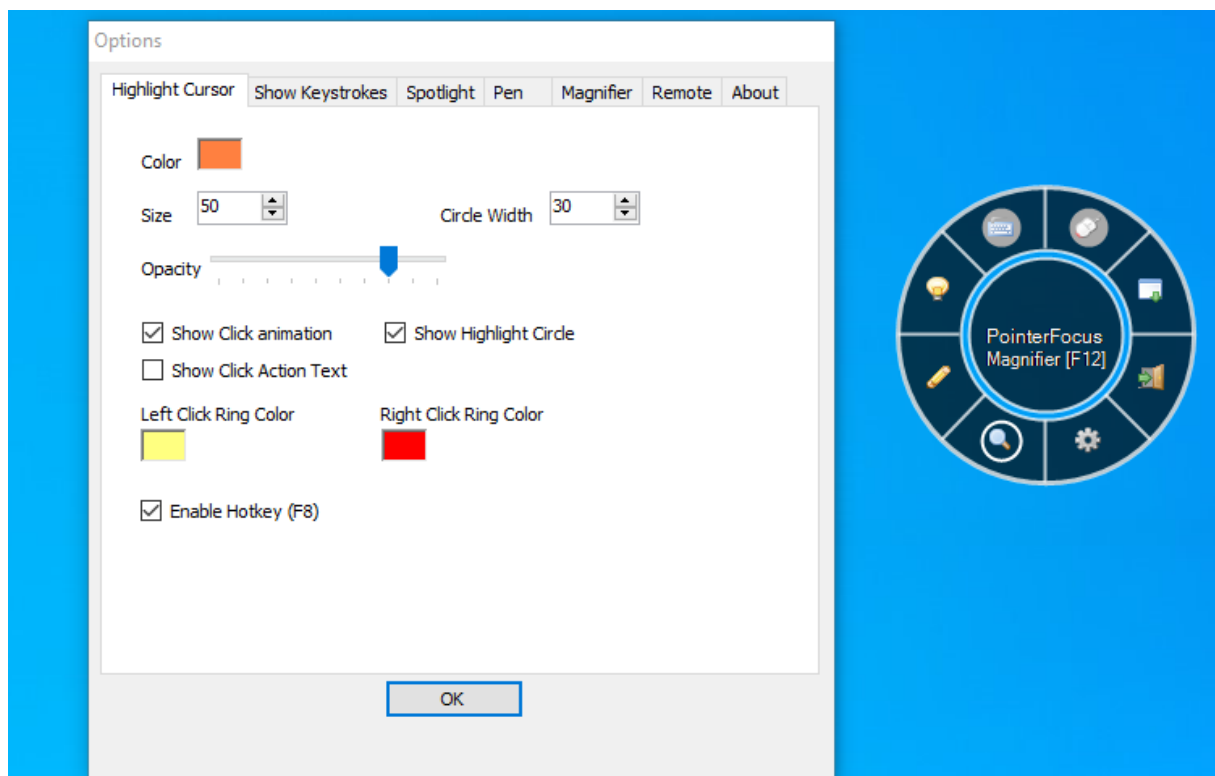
Options

Highlight Cursor | Show Keystrokes | Spotlight | Pen | Magnifier | Remote | About

Color

Size 50

Circle Width 30

Opacity

Show Click animation

Show Highlight Circle

Show Click Action Text

Left Click Ring Color

Right Click Ring Color

Enable Hotkey (F8)

OK

PointerFocus
Magnifier [F12]